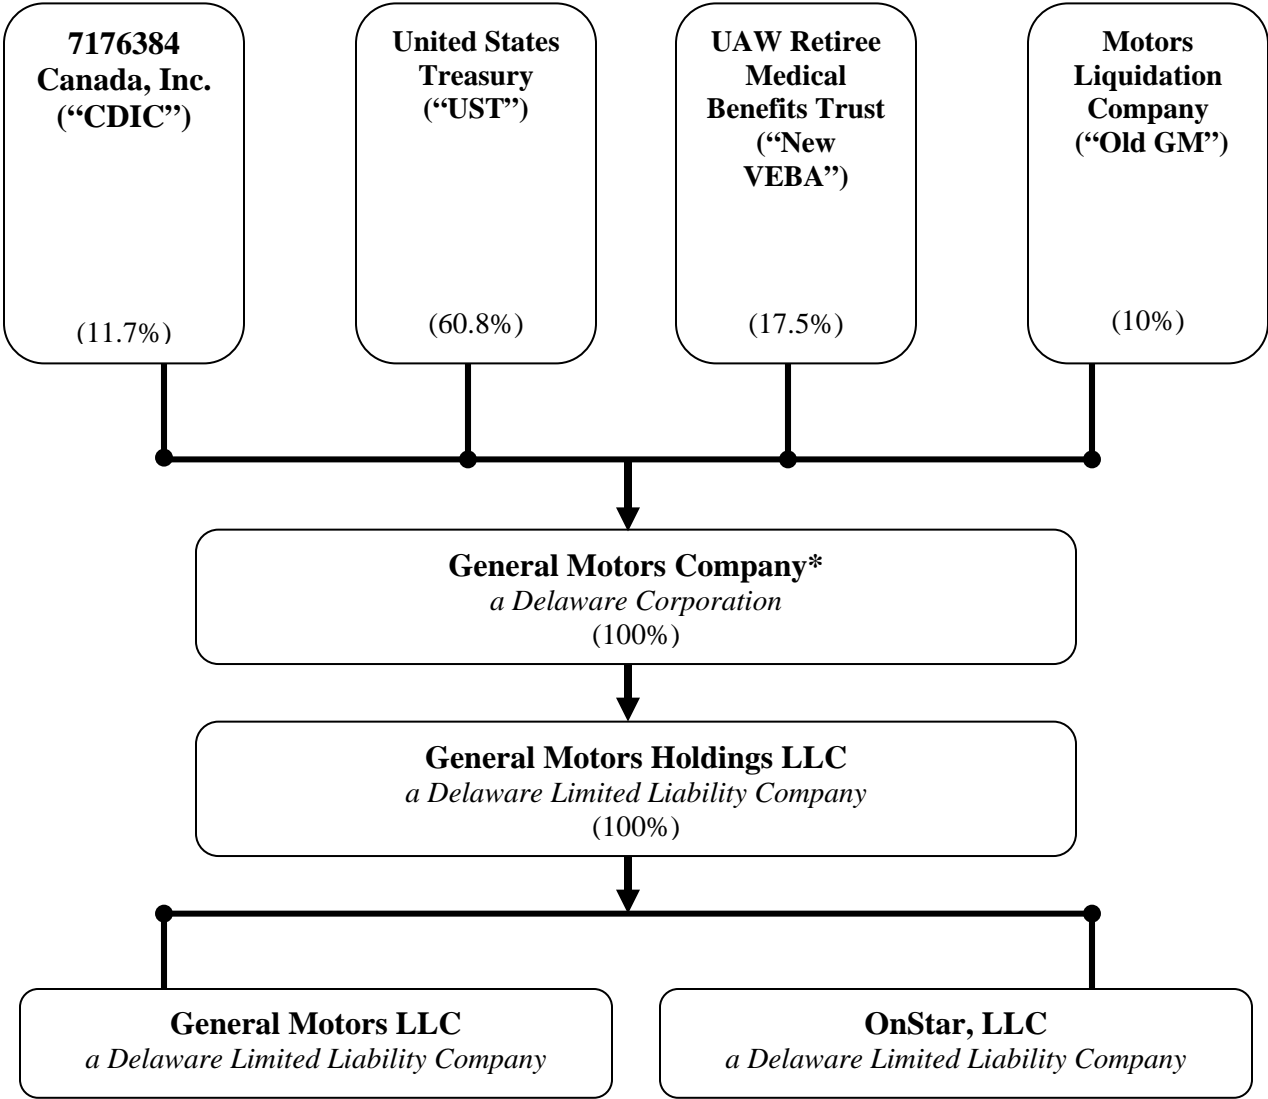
7176384 Canada, Inc. ("CDIC")

(11.7%)

United States Treasury ("UST")

(60.8%)

UAW Retiree Medical Benefits Trust ("New VEBA")

(17.5%)

Motors Liquidation Company ("Old GM")

(10%)

General Motors Company*
a Delaware Corporation
(100%)

General Motors Holdings LLC
a Delaware Limited Liability Company
(100%)

General Motors LLC
a Delaware Limited Liability Company

OnStar, LLC
a Delaware Limited Liability Company